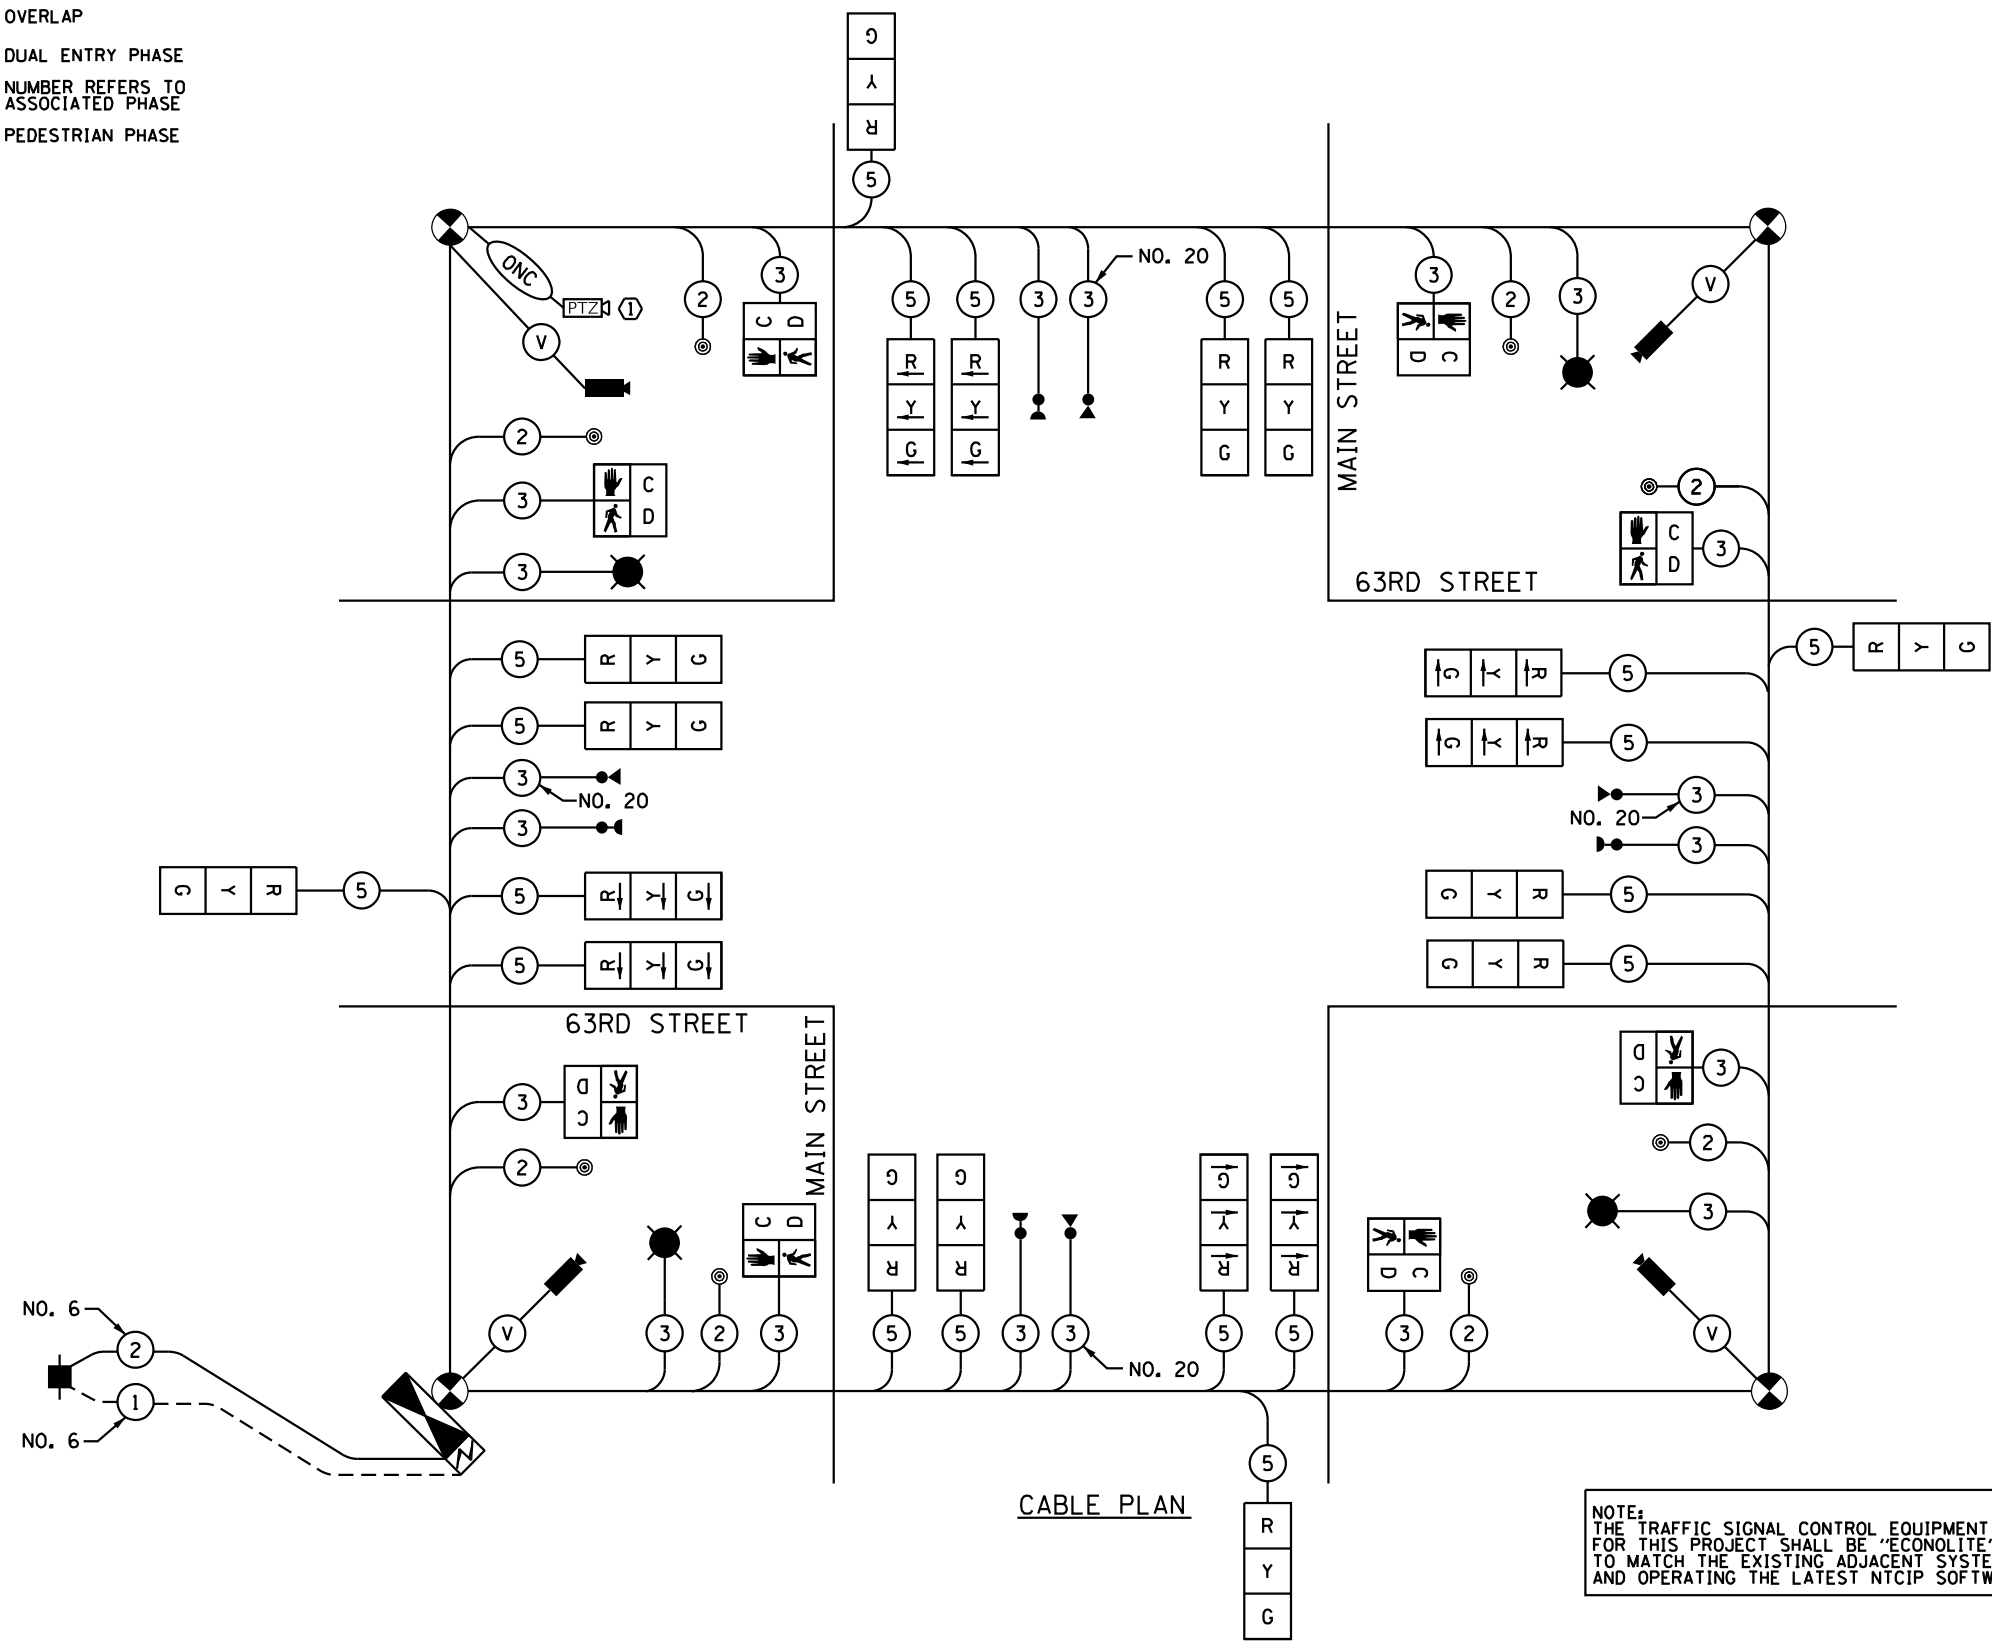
OVERLAP

DUAL ENTRY PHASE

NUMBER REFERS TO ASSOCIATED PHASE

PEDESTRIAN PHASE

G Y R
5

ONC
PTZ
1
V
2
3
C D
5 5 3 3 NO. 20 5 5
R Y G
R Y G
R Y G
R Y G
MAIN STREET
3
D C
2
3
V

2
3
C D
3

2
C D
3
63RD STREET

5 R Y G
5 R Y G
3 NO. 20
3
5 R Y G
5 R Y G

G Y R 5

5 R Y G
G Y R 5
G Y R 5
3
NO. 20
3
G Y R 5
G Y R 5

63RD STREET
MAIN STREET
3
D C
2

3
2
3

C D
3
2
3

G Y R
G Y R
G Y R
G Y R
C D
V
NO. 6
2
1
NO. 6
V
3 2 3
5 5 3 3 NO. 20 5 5
3 2
V
5
R Y G

CABLE PLAN

NOTE:
THE TRAFFIC SIGNAL CONTROL EQUIPMENT FOR THIS PROJECT SHALL BE "ECONOLITE" TO MATCH THE EXISTING ADJACENT SYSTE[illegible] AND OPERATING THE LATEST NTCIP SOFTW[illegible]